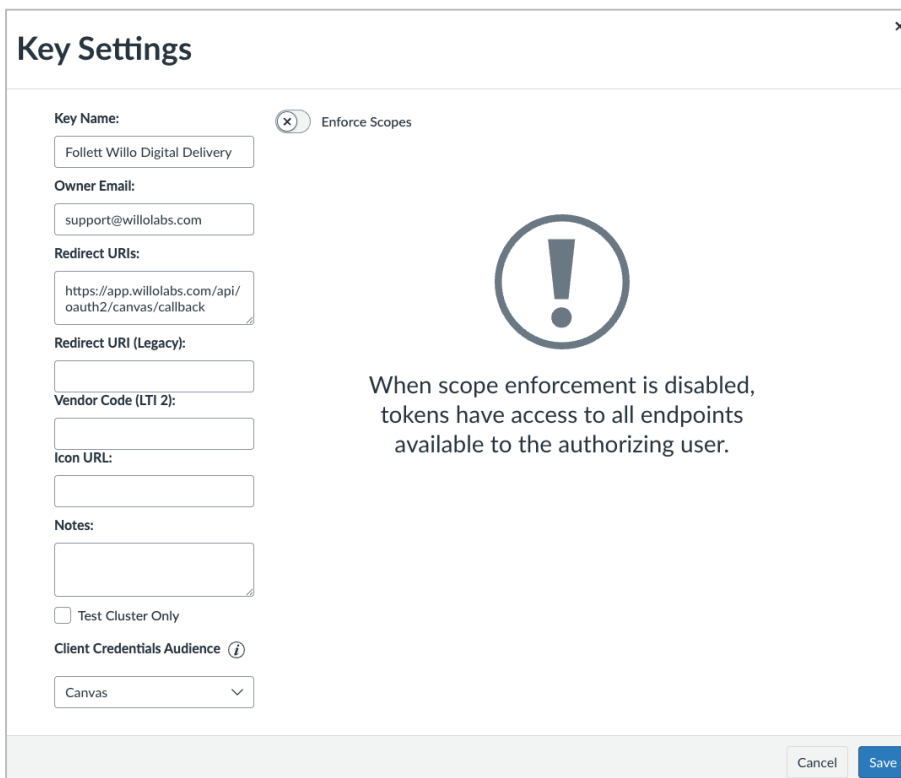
Key Settings

×

Key Name:

Follett Willo Digital Delivery

Owner Email:

support@willolabs.com

Redirect URIs:

https://app.willolabs.com/api/oauth2/canvas/callback

Redirect URI (Legacy):

Vendor Code (LTI 2):

Icon URL:

Notes:

Test Cluster Only

Client Credentials Audience

Canvas

Enforce Scopes

When scope enforcement is disabled, tokens have access to all endpoints available to the authorizing user.

Cancel

Save